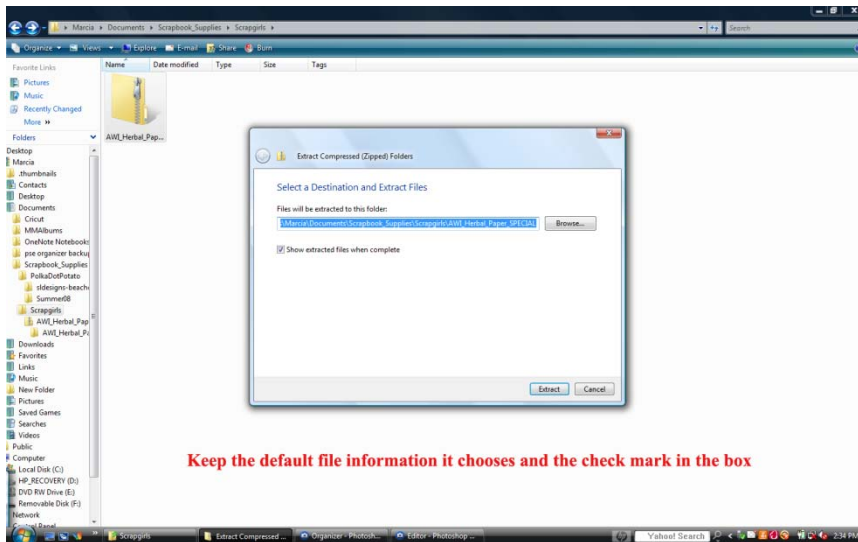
Marcia ▸ Documents ▸ Scrapbook_Supplies ▸ Scrapgirls ▸

Search

Organize ▾ Views ▾ Explore E-mail Share Burn

Favorite Links

Pictures

Music

Recently Changed

More »

Folders

Desktop
Marcia
.thumbnails
Contacts
Desktop
Documents
Cricut
MMAlbums
OneNote Notebooks
pse organizer backu
Scrapbook_Supplies
PolkaDotPotato
sldesigns-beach
Summer08
Scrapgirls
AWI_Herbal_Pap
AWI_Herbal_Pa
Downloads
Favorites
Links
Music
New Folder
Pictures
Saved Games
Searches
Videos
Public
Computer
Local Disk (C:)
HP_RECOVERY (D:)
DVD RW Drive (E:)
Removable Disk (F:)
Network
Control Panel

Name | Date modified | Type | Size | Tags

AWI_Herbal_Pap...

Extract Compressed (Zipped) Folders

Select a Destination and Extract Files

Files will be extracted to this folder:

\Marcia\Documents\Scrapbook_Supplies\Scrapgirls\AWI_Herbal_Paper_SPECIAL

Browse...

Show extracted files when complete

Extract Cancel

Keep the default file information it chooses and the check mark in the box

Scrapgirls | Extract Compressed ... | Organizer - Photosh... | Editor - Photoshop ... | Yahoo! Search | 2:34 PM